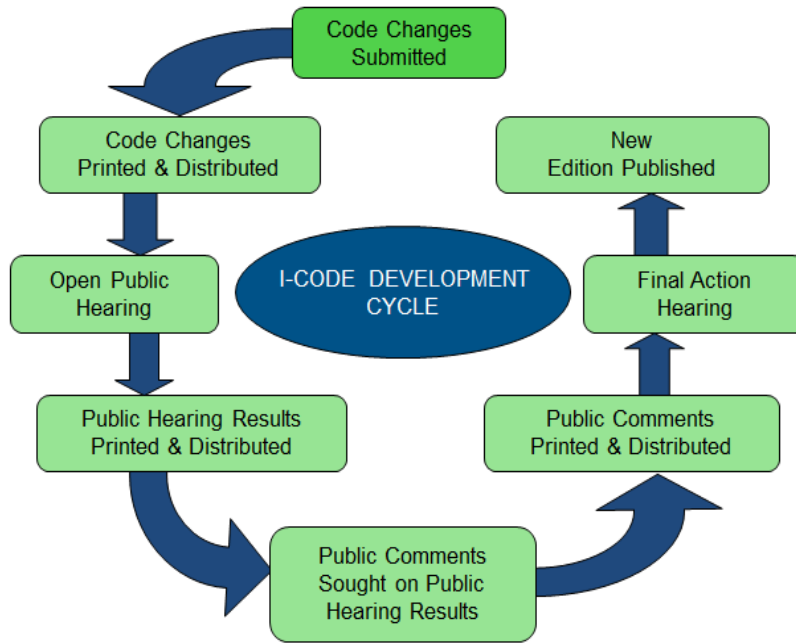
Code Changes Submitted

Code Changes Printed & Distributed

Open Public Hearing

Public Hearing Results Printed & Distributed

Public Comments Sought on Public Hearing Results

Public Comments Printed & Distributed

Final Action Hearing

New Edition Published

I-CODE DEVELOPMENT CYCLE